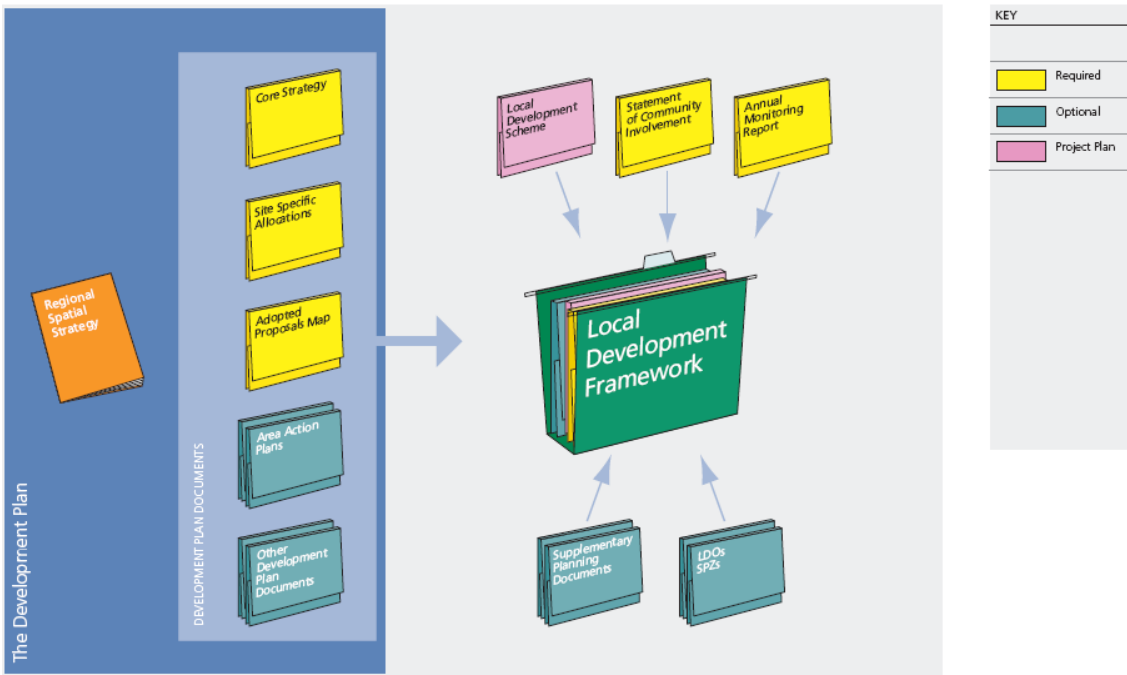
The Development Plan

Regional Spatial Strategy

DEVELOPMENT PLAN DOCUMENTS

Core Strategy

Site Specific Allocations

Adopted Proposals Map

Area Action Plans

Other Development Plan Documents

Local Development Scheme

Statement of Community Involvement

Annual Monitoring Report

Local Development Framework

Supplementary Planning Documents

LDOs SPZs

KEY

Required

Optional

Project Plan